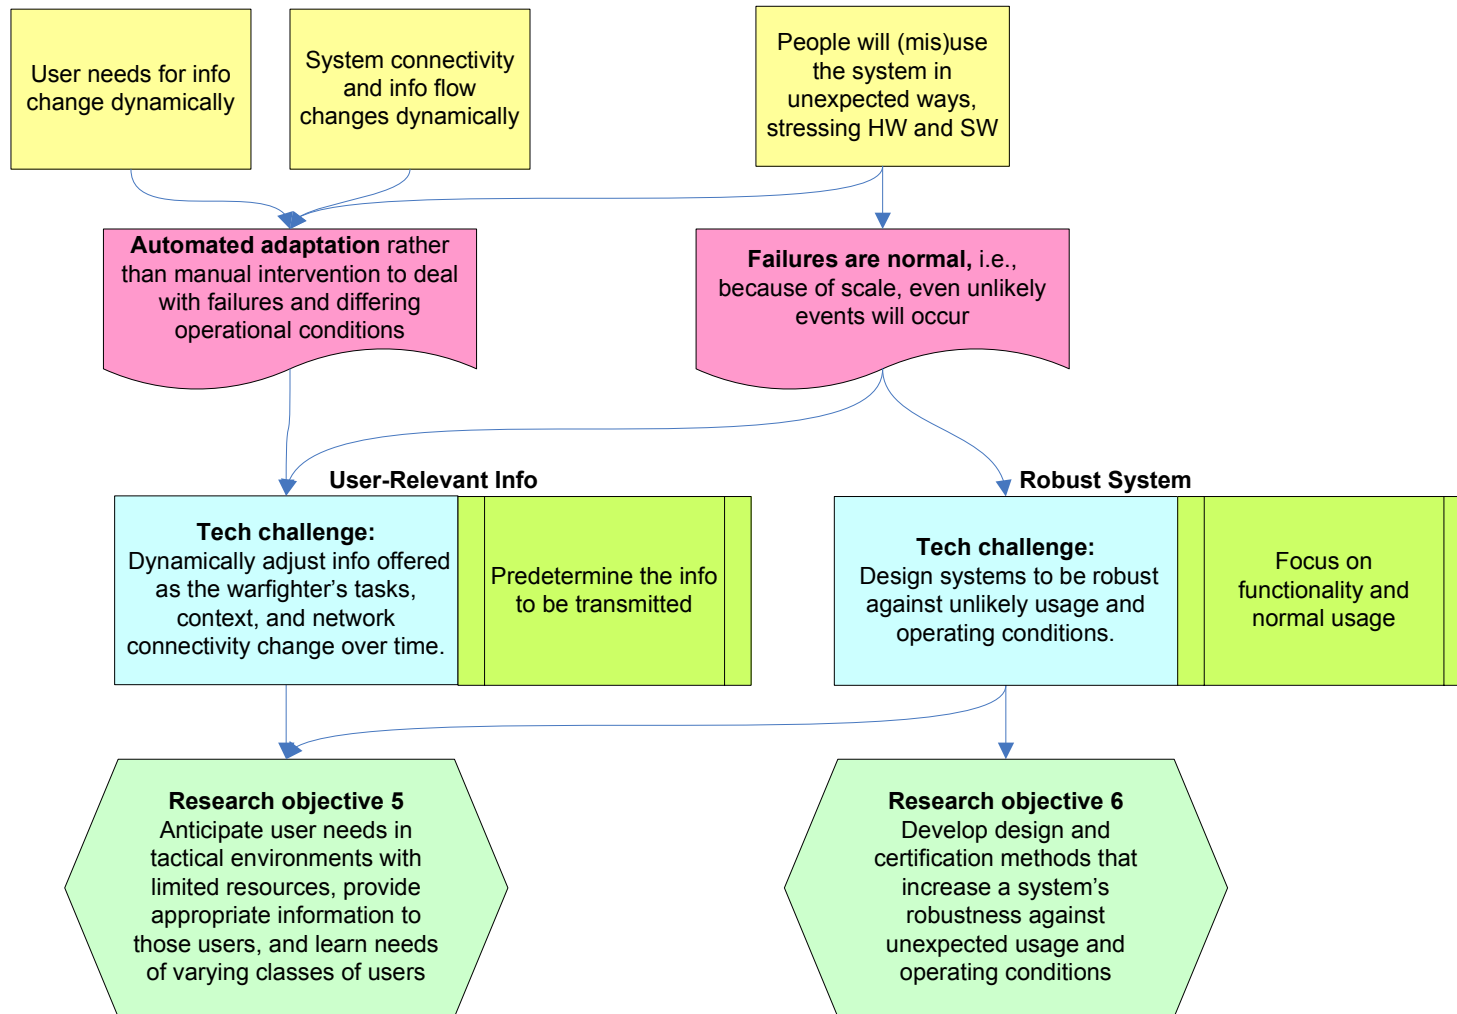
User needs for info change dynamically

System connectivity and info flow changes dynamically

People will (mis)use the system in unexpected ways, stressing HW and SW

**Automated adaptation** rather than manual intervention to deal with failures and differing operational conditions

**Failures are normal,** i.e., because of scale, even unlikely events will occur

User-Relevant Info

Tech challenge:
Dynamically adjust info offered as the warfighter's tasks, context, and network connectivity change over time.

Predetermine the info to be transmitted

Robust System

Tech challenge:
Design systems to be robust against unlikely usage and operating conditions.

Focus on functionality and normal usage

Research objective 5
Anticipate user needs in tactical environments with limited resources, provide appropriate information to those users, and learn needs of varying classes of users

Research objective 6
Develop design and certification methods that increase a system's robustness against unexpected usage and operating conditions